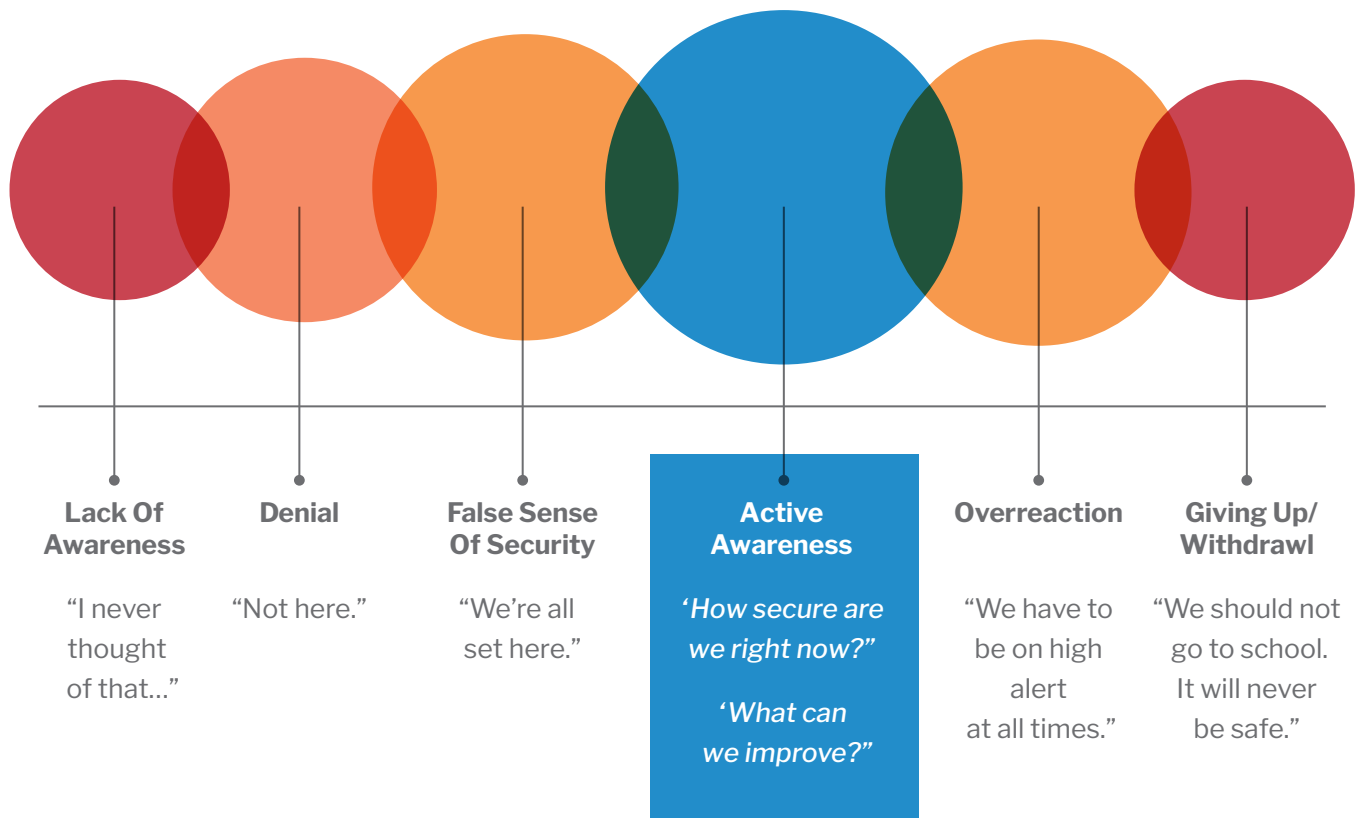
Lack Of Awareness

"I never thought of that…"

Denial

"Not here."

False Sense Of Security

"We're all set here."

Active Awareness

'How secure are we right now?"

'What can we improve?"

Overreaction

"We have to be on high alert at all times."

Giving Up/ Withdrawl

"We should not go to school. It will never be safe."